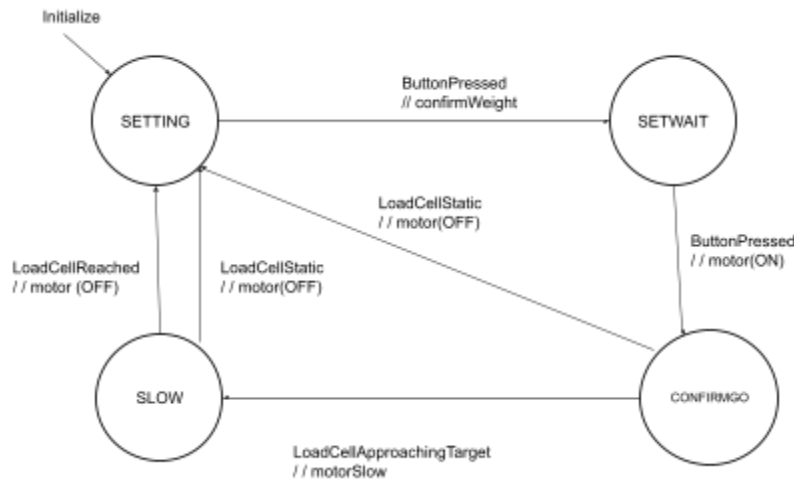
Initialize

SETTING

ButtonPressed
// confirmWeight

SETWAIT

LoadCellStatic
/ / motor(OFF)

ButtonPressed
/ / motor(ON)

LoadCellReached
/ / motor (OFF)

LoadCellStatic
/ / motor(OFF)

SLOW

CONFIRMGO

LoadCellApproachingTarget
/ / motorSlow